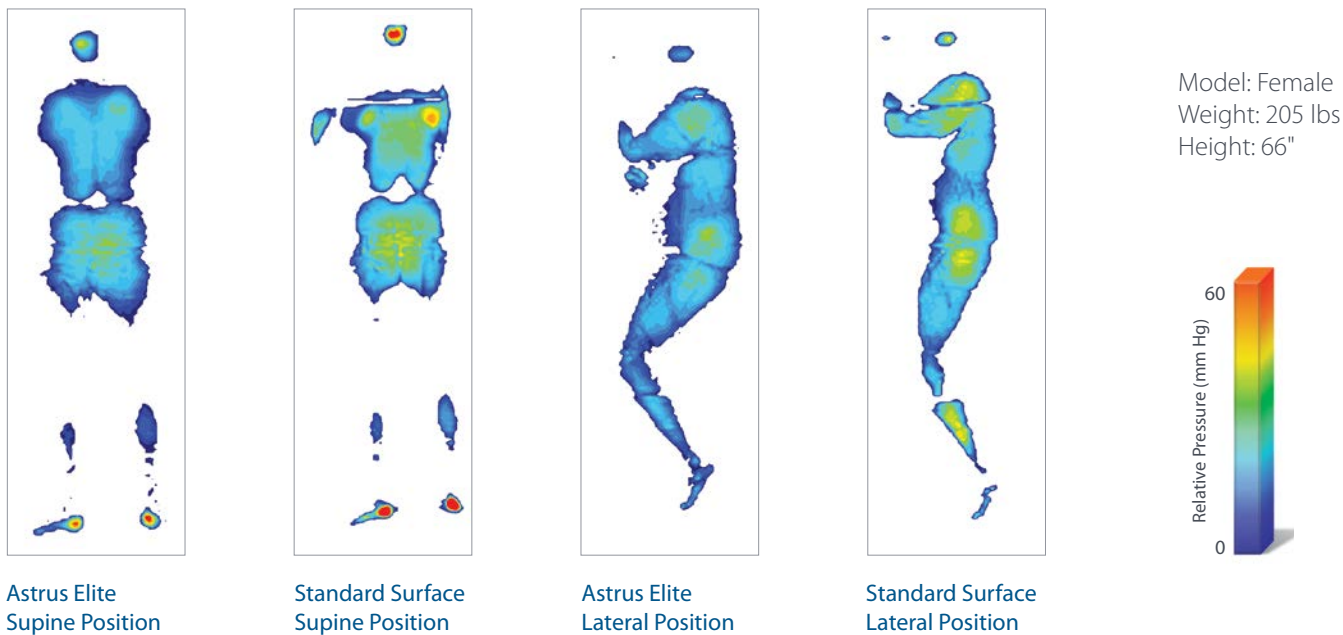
Model: Female
Weight: 205 lbs
Height: 66"

60

Relative Pressure (mm Hg)

0

Astrus Elite
Supine Position

Standard Surface
Supine Position

Astrus Elite
Lateral Position

Standard Surface
Lateral Position